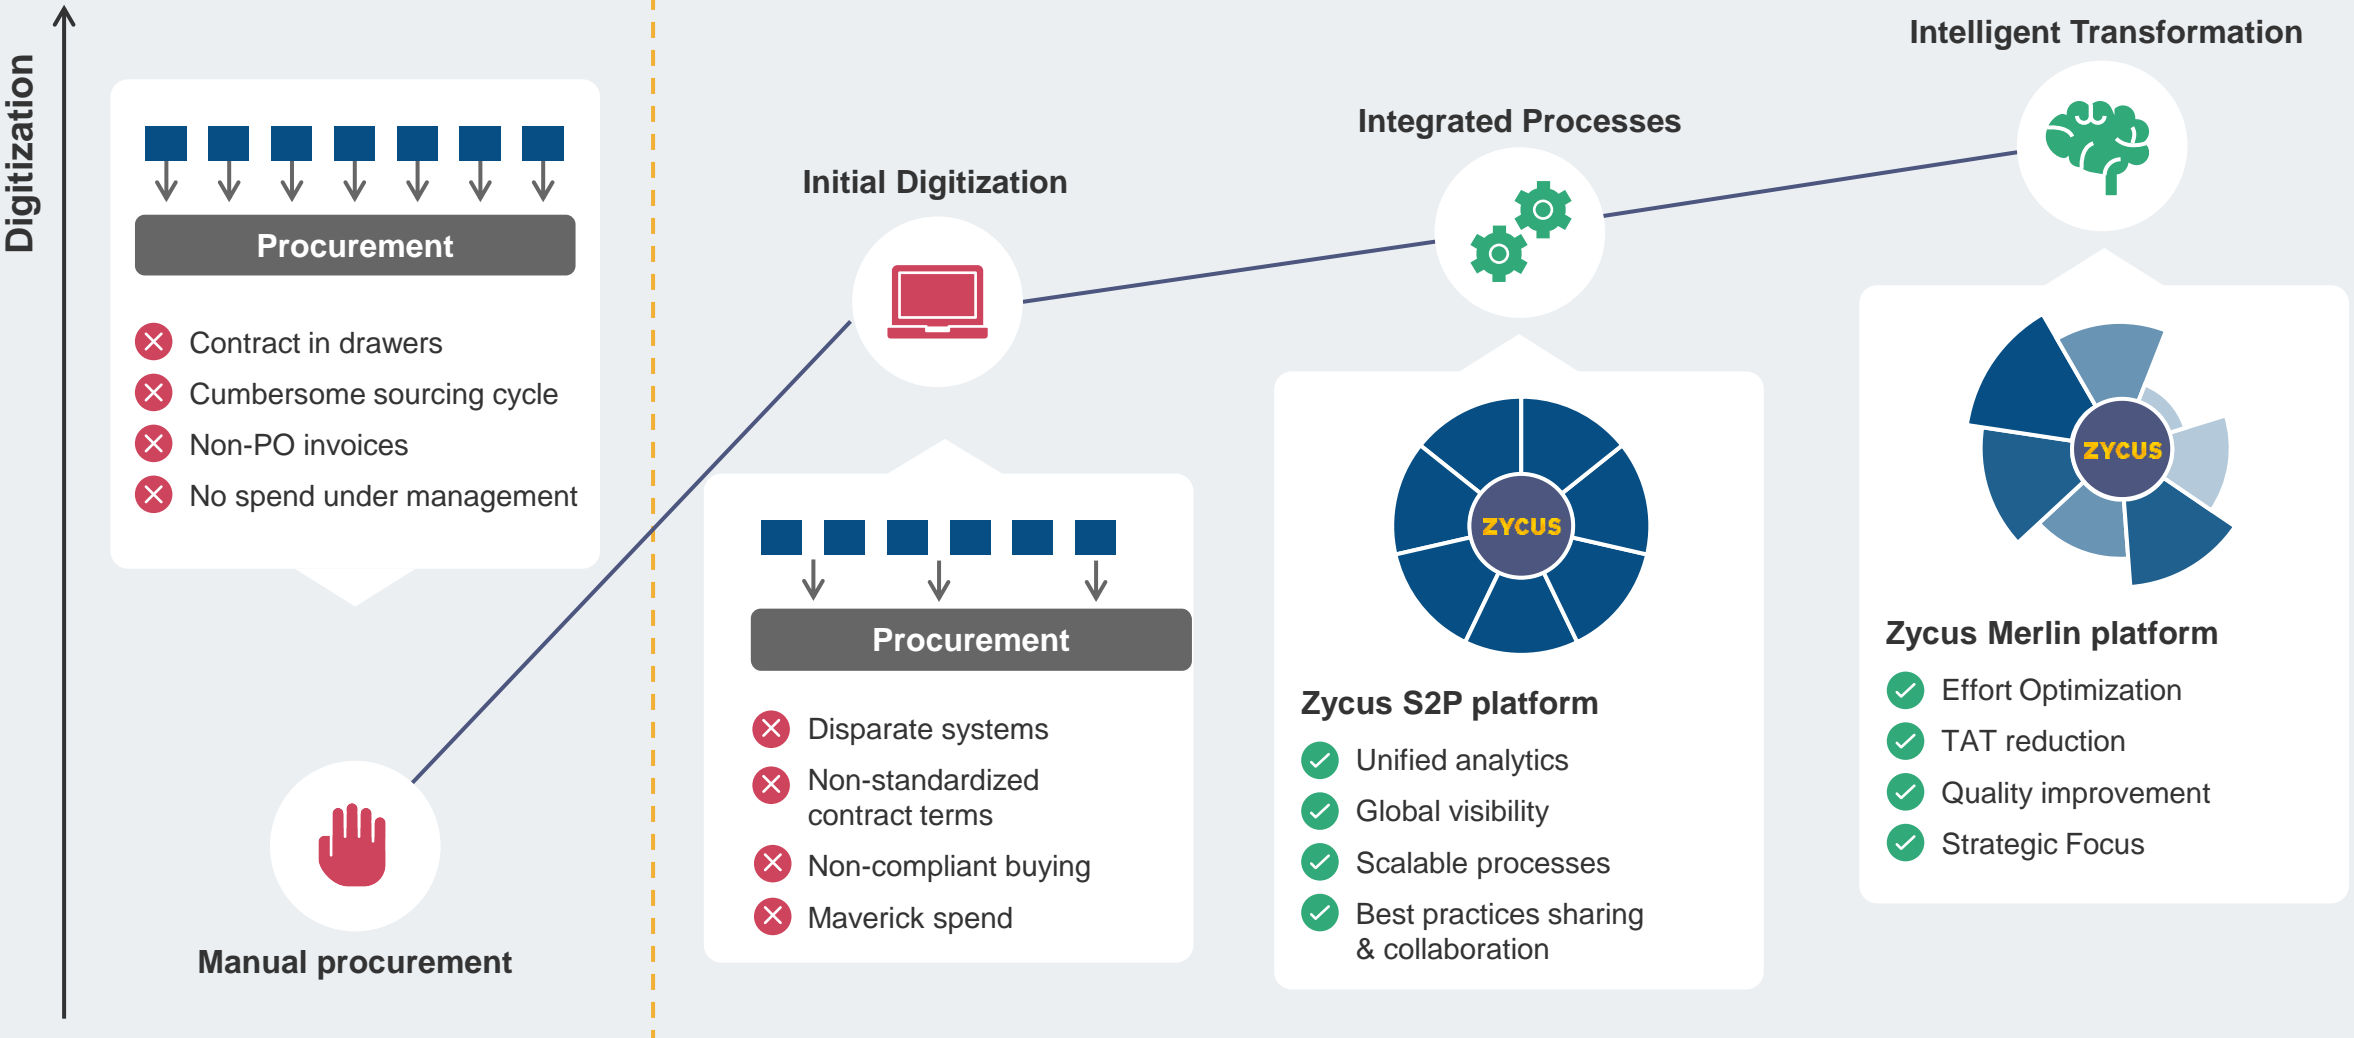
Digitization

Procurement

Contract in drawers
Cumbersome sourcing cycle
Non-PO invoices
No spend under management

Manual procurement

Initial Digitization

Procurement

Disparate systems
Non-standardized contract terms
Non-compliant buying
Maverick spend

Integrated Processes

ZYCUS

Zycus S2P platform

Unified analytics
Global visibility
Scalable processes
Best practices sharing & collaboration

Intelligent Transformation

ZYCUS

Zycus Merlin platform

Effort Optimization
TAT reduction
Quality improvement
Strategic Focus